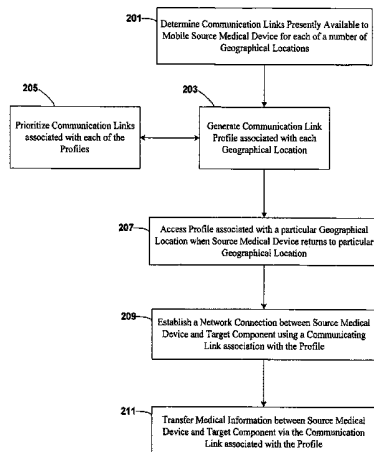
201
Determine Communication Links Presently Available to Mobile Source Medical Device for each of a number of Geographical Locations

205
Prioritize Communication Links associated with each of the Profiles

203
Generate Communication Link Profile associated with each Geographical Location

207
Access Profile associated with a particular Geographical Location when Source Medical Device returns to particular Geographical Location

209
Establish a Network Connection between Source Medical Device and Target Component using a Communicating Link association with the Profile

211
Transfer Medical Information between Source Medical Device and Target Component via the Communication Link associated with the Profile